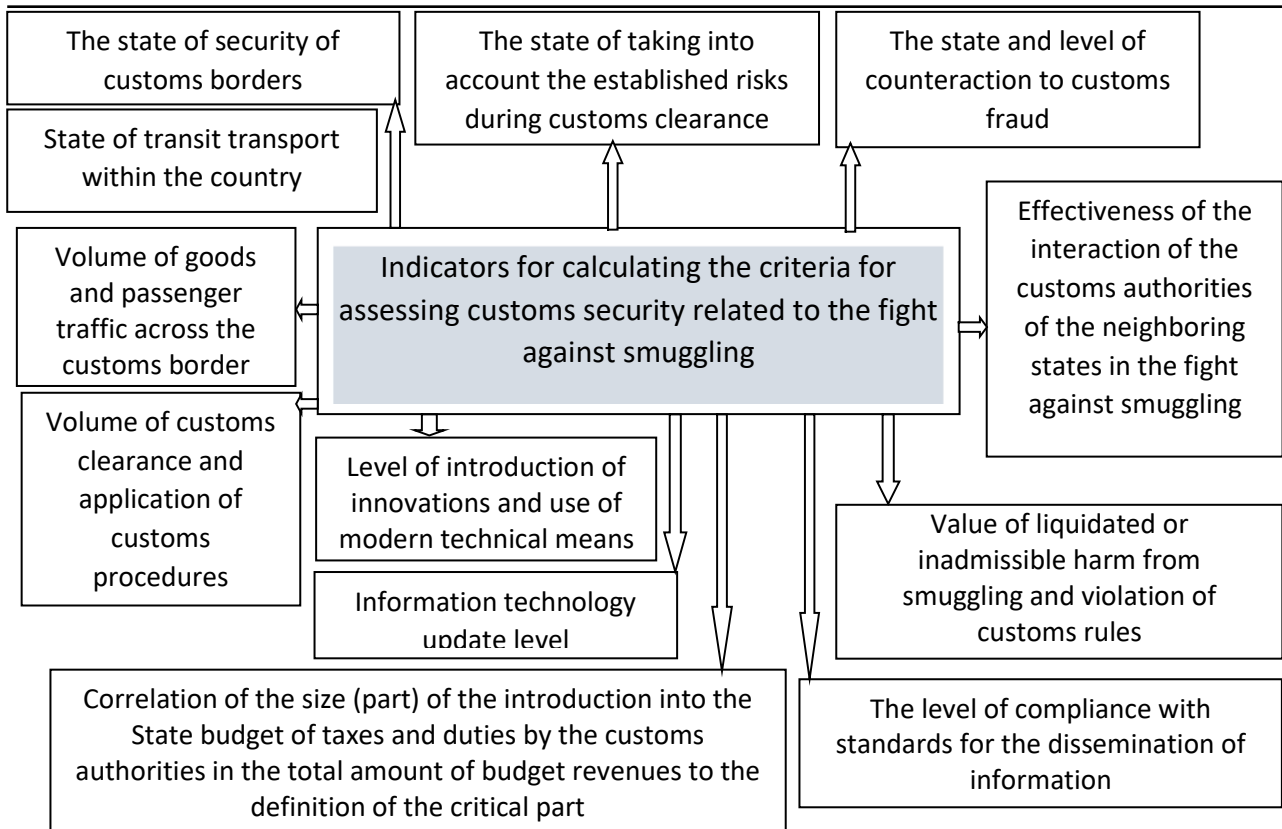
The state of security of customs borders

The state of taking into account the established risks during customs clearance

The state and level of counteraction to customs fraud

State of transit transport within the country

Effectiveness of the interaction of the customs authorities of the neighboring states in the fight against smuggling

Volume of goods and passenger traffic across the customs border

Indicators for calculating the criteria for assessing customs security related to the fight against smuggling

Volume of customs clearance and application of customs procedures

Level of introduction of innovations and use of modern technical means

Value of liquidated or inadmissible harm from smuggling and violation of customs rules

Information technology update level

Correlation of the size (part) of the introduction into the State budget of taxes and duties by the customs authorities in the total amount of budget revenues to the definition of the critical part

The level of compliance with standards for the dissemination of information